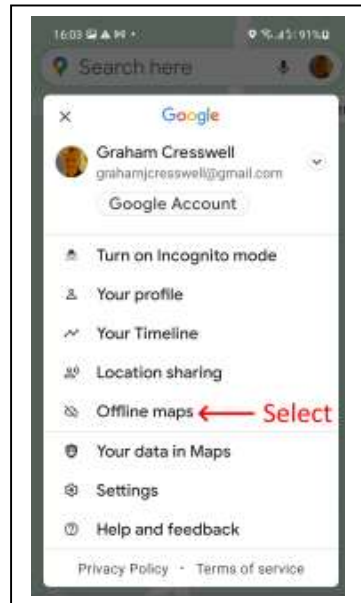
16:03 91%

Search here

×

Google

Graham Cresswell
grahamjcresswell@gmail.com

Google Account

Turn on Incognito mode

Your profile

Your Timeline

Location sharing

Offline maps ← Select

Your data in Maps

Settings

Help and feedback

Privacy Policy · Terms of service